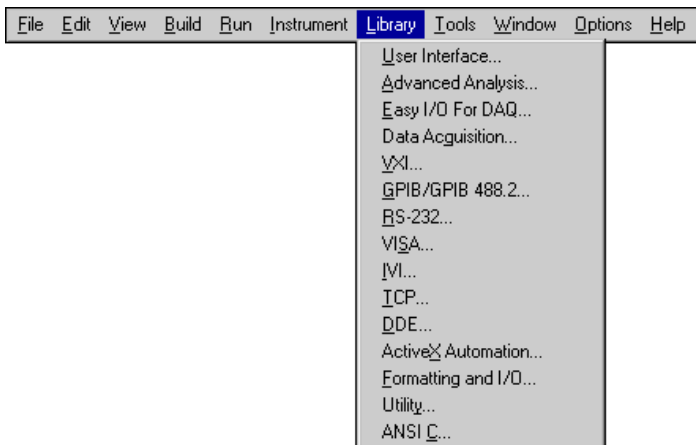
File Edit View Build Run Instrument Library Tools Window Options Help

User Interface...
Advanced Analysis...
Easy I/O For DAQ...
Data Acquisition...
VXI...
GPIB/GPIB 488.2...
RS-232...
VISA...
IVI...
TCP...
DDE...
ActiveX Automation...
Formatting and I/O...
Utility...
ANSI C...